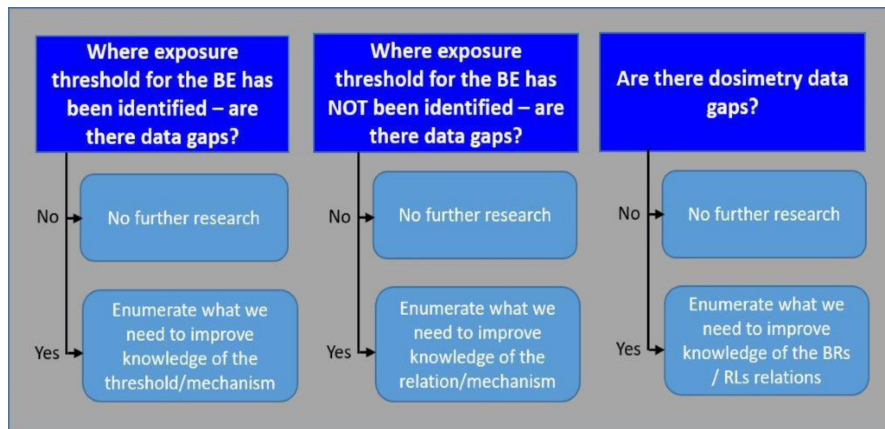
Where exposure threshold for the BE has been identified – are there data gaps?

No

No further research

Yes

Enumerate what we need to improve knowledge of the threshold/mechanism

Where exposure threshold for the BE has NOT been identified – are there data gaps?

No

No further research

Yes

Enumerate what we need to improve knowledge of the relation/mechanism

Are there dosimetry data gaps?

No

No further research

Yes

Enumerate what we need to improve knowledge of the BRs / RLs relations